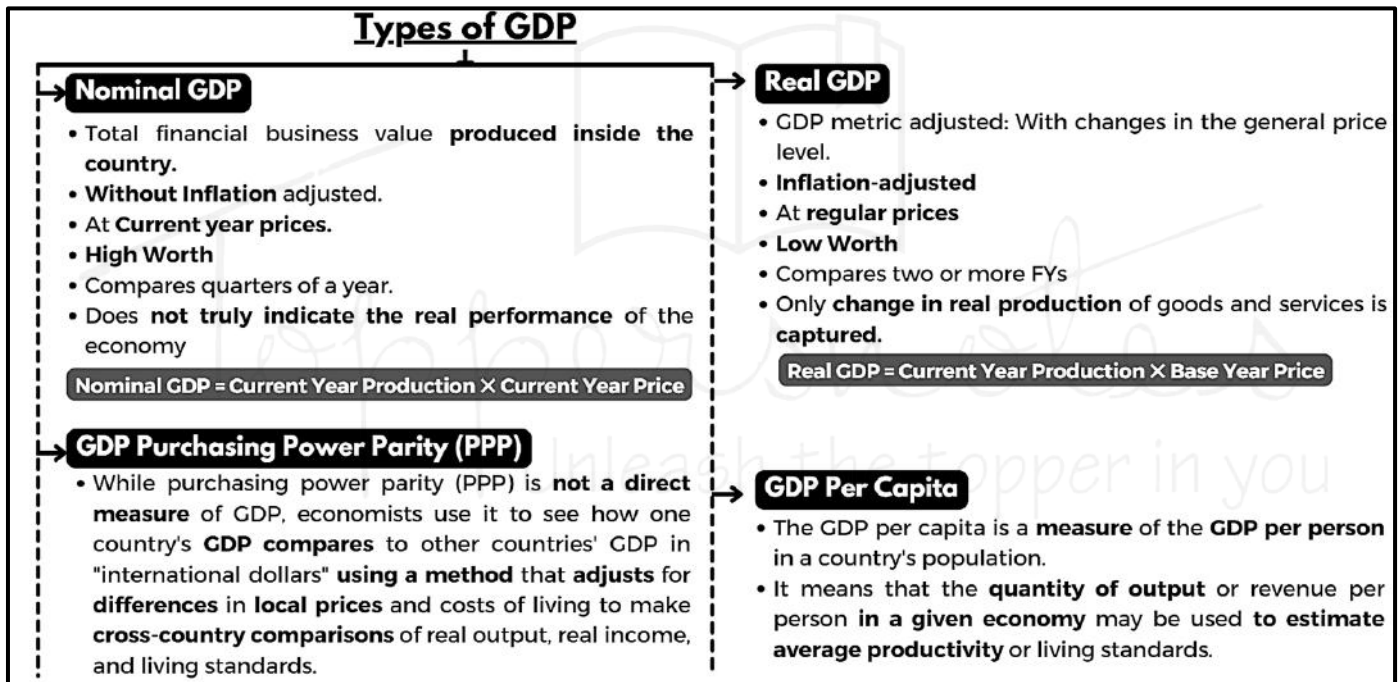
Types of GDP

Nominal GDP

• Total financial business value produced inside the country.
• Without Inflation adjusted.
• At Current year prices.
• High Worth
• Compares quarters of a year.
• Does not truly indicate the real performance of the economy

Nominal GDP = Current Year Production × Current Year Price

Real GDP

• GDP metric adjusted: With changes in the general price level.
• Inflation-adjusted
• At regular prices
• Low Worth
• Compares two or more FYs
• Only change in real production of goods and services is captured.

Real GDP = Current Year Production × Base Year Price

GDP Purchasing Power Parity (PPP)

• While purchasing power parity (PPP) is not a direct measure of GDP, economists use it to see how one country's GDP compares to other countries' GDP in "international dollars" using a method that adjusts for differences in local prices and costs of living to make cross-country comparisons of real output, real income, and living standards.

GDP Per Capita

• The GDP per capita is a measure of the GDP per person in a country's population.
• It means that the quantity of output or revenue per person in a given economy may be used to estimate average productivity or living standards.

Unleash the topper in you